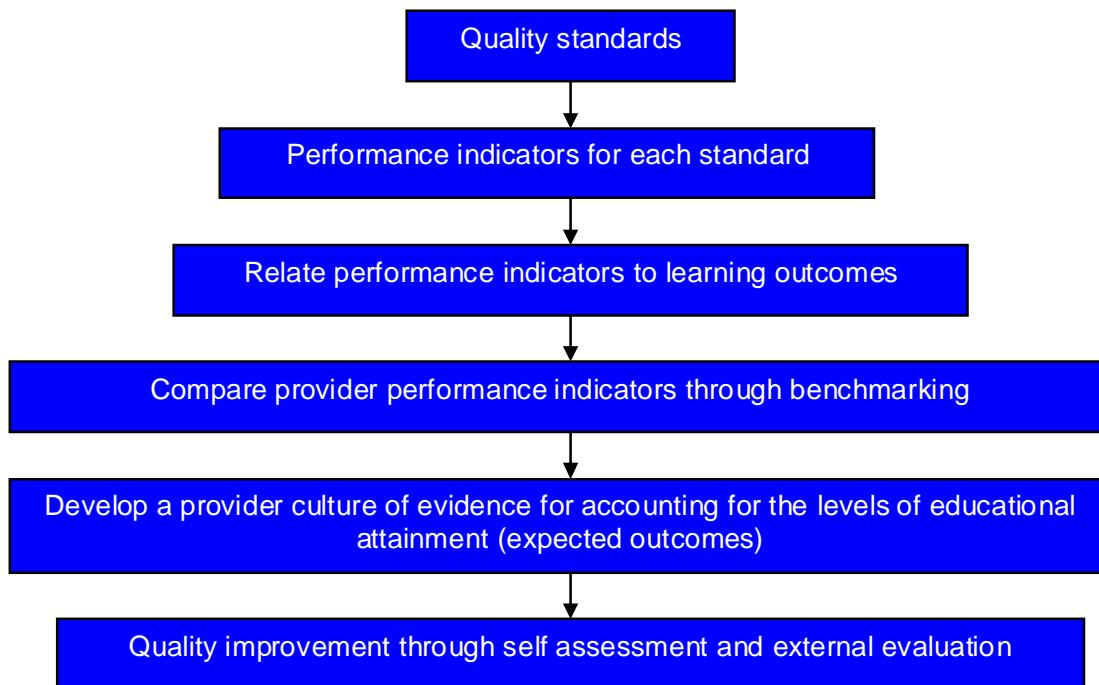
Quality standards

Performance indicators for each standard

Relate performance indicators to learning outcomes

Compare provider performance indicators through benchmarking

Develop a provider culture of evidence for accounting for the levels of educational attainment (expected outcomes)

Quality improvement through self assessment and external evaluation